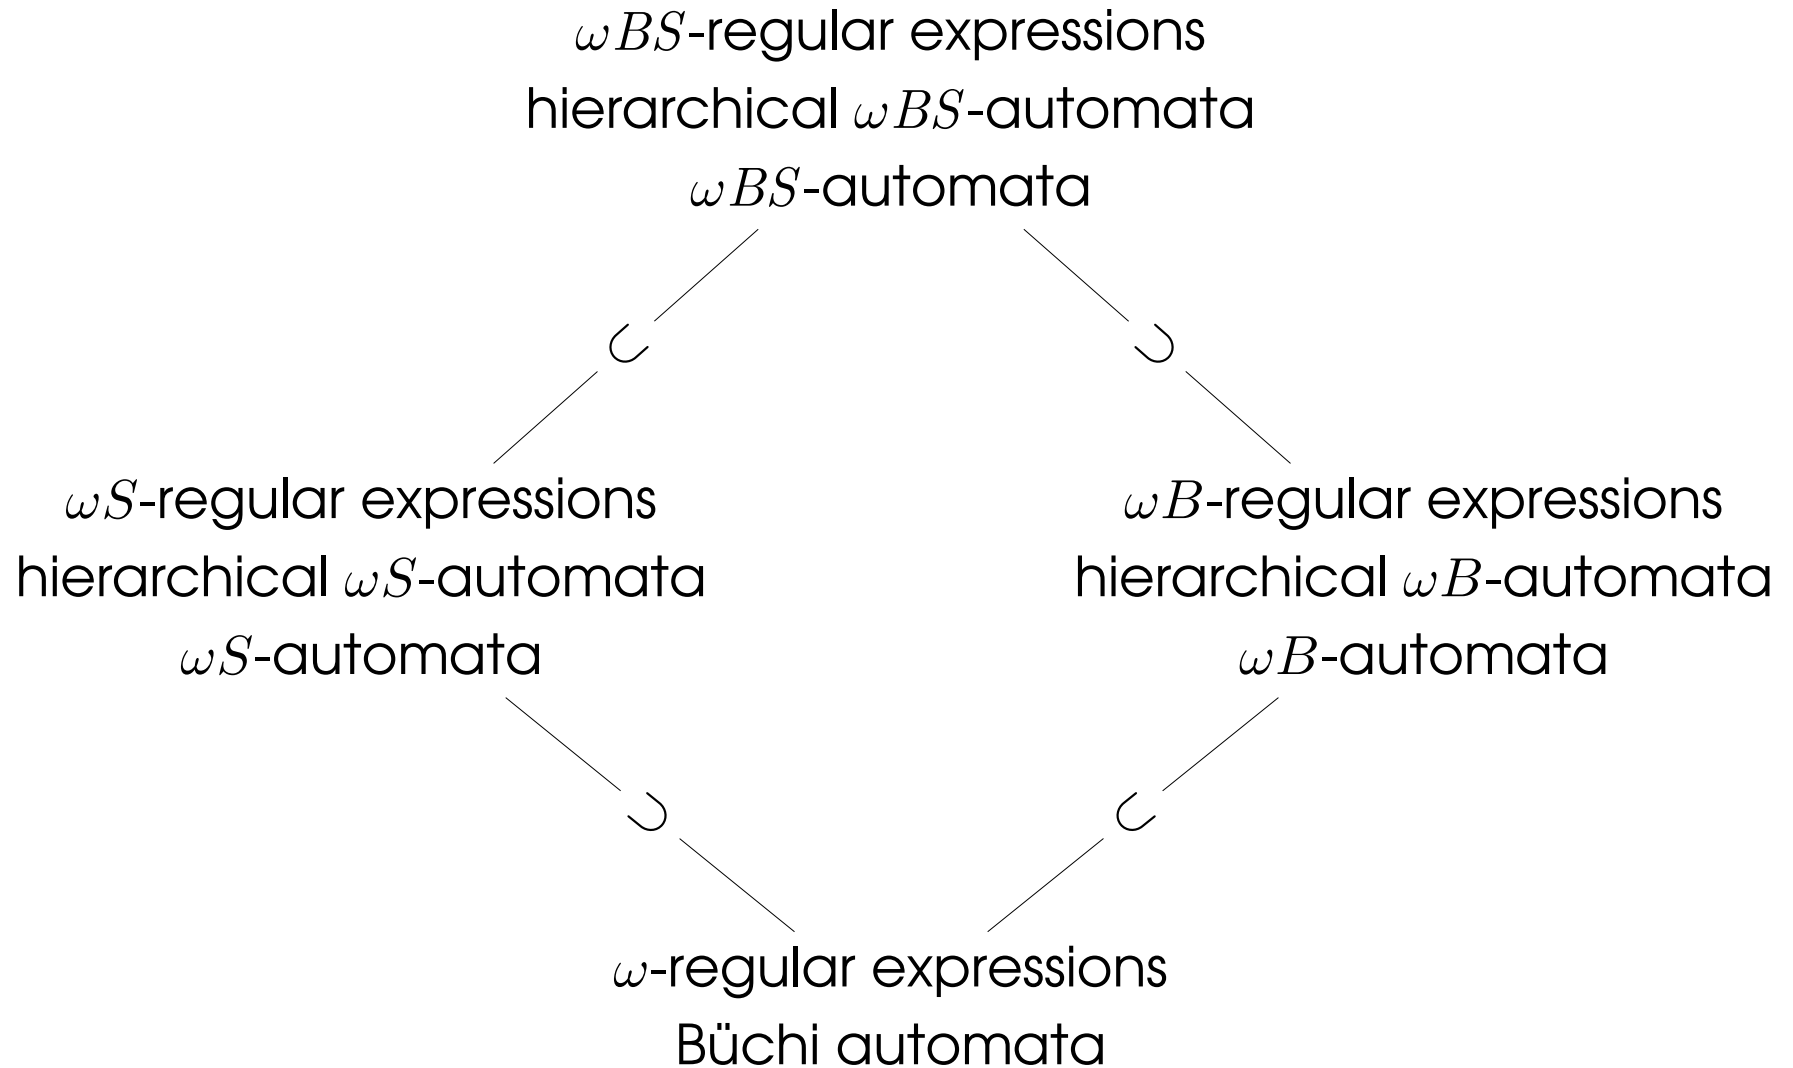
$\omega BS$-regular expressions
hierarchical $\omega BS$-automata
$\omega BS$-automata

$\subsetneq$ $\supsetneq$

$\omega S$-regular expressions
hierarchical $\omega S$-automata
$\omega S$-automata

$\omega B$-regular expressions
hierarchical $\omega B$-automata
$\omega B$-automata

$\supsetneq$ $\subsetneq$

$\omega$-regular expressions
Büchi automata